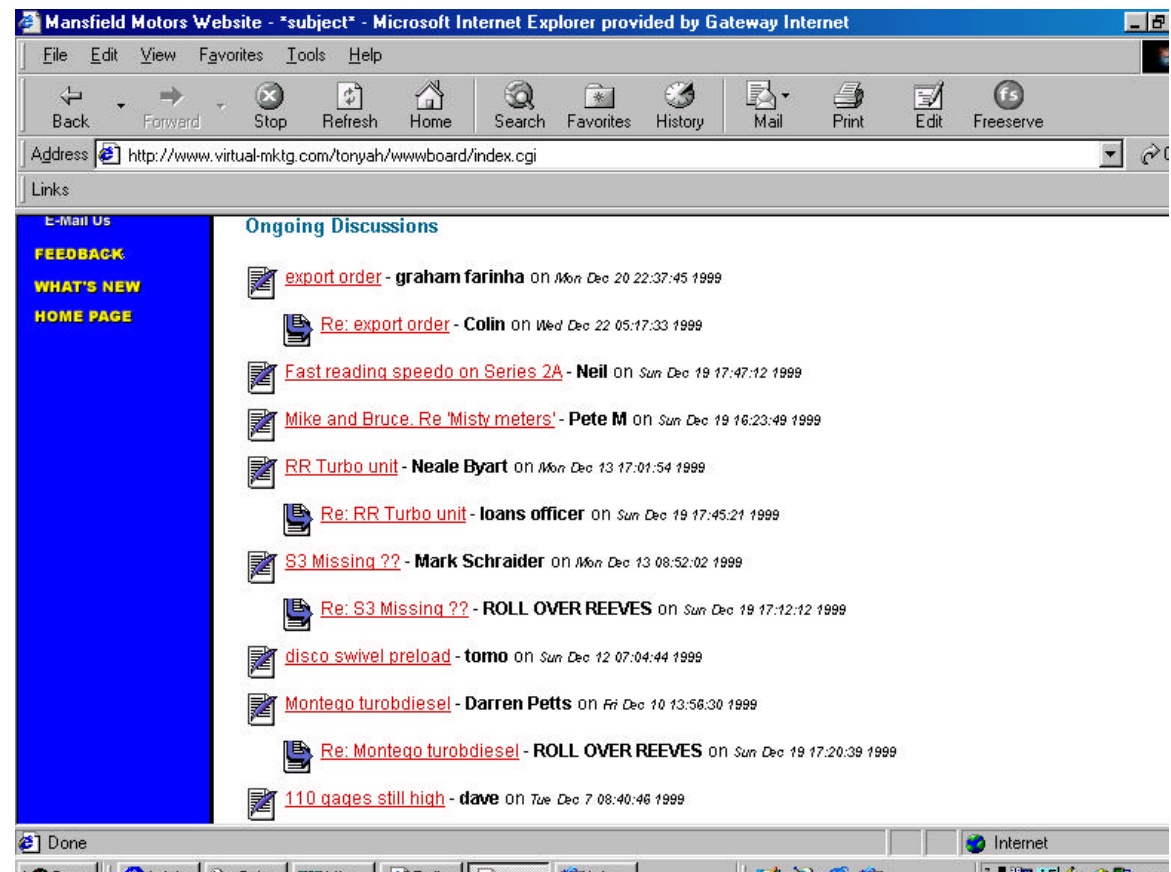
Mansfield Motors Website - *subject* - Microsoft Internet Explorer provided by Gateway Internet

File Edit View Favorites Tools Help

Back Forward Stop Refresh Home Search Favorites History Mail Print Edit Freeserve

Address http://www.virtual-mktg.com/tonyah/wwwboard/index.cgi

Links

E-Mail Us
FEEDBACK
WHAT'S NEW
HOME PAGE

Ongoing Discussions

export order - graham farinha on Mon Dec 20 22:37:45 1999

Re: export order - Colin on Wed Dec 22 05:17:33 1999

Fast reading speedo on Series 2A - Neil on Sun Dec 19 17:47:12 1999

Mike and Bruce. Re 'Misty meters' - Pete M on Sun Dec 19 16:23:49 1999

RR Turbo unit - Neale Byart on Mon Dec 13 17:01:54 1999

Re: RR Turbo unit - loans officer on Sun Dec 19 17:45:21 1999

S3 Missing ?? - Mark Schraider on Mon Dec 13 08:52:02 1999

Re: S3 Missing ?? - ROLL OVER REEVES on Sun Dec 19 17:12:12 1999

disco swivel preload - tomo on Sun Dec 12 07:04:44 1999

Montego turobdiesel - Darren Petts on Fri Dec 10 13:56:30 1999

Re: Montego turobdiesel - ROLL OVER REEVES on Sun Dec 19 17:20:39 1999

110 gages still high - dave on Tue Dec 7 08:40:46 1999

Done

Internet